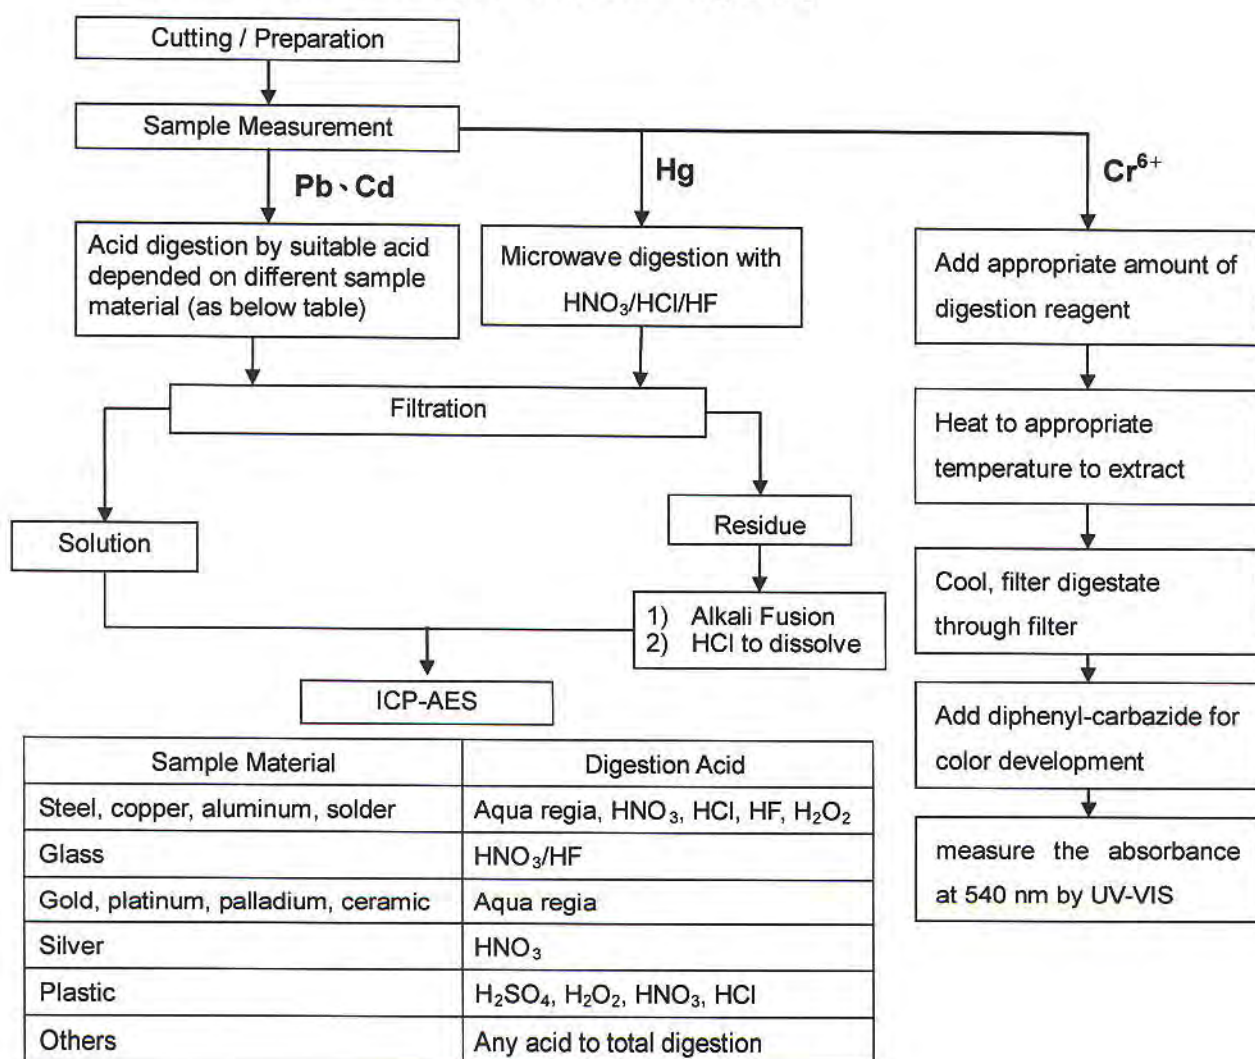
Cutting / Preparation

Sample Measurement

Pb、Cd

Hg

$Cr^{6+}$

Acid digestion by suitable acid depended on different sample material (as below table)

Microwave digestion with $HNO_3$/HCl/HF

Add appropriate amount of digestion reagent

Filtration

Heat to appropriate temperature to extract

Solution

Residue

Cool, filter digestate through filter

1) Alkali Fusion
2) HCl to dissolve

ICP-AES

Add diphenyl-carbazide for color development

measure the absorbance at 540 nm by UV-VIS

| Sample Material | Digestion Acid |
|---|---|
| Steel, copper, aluminum, solder | Aqua regia, $HNO_3$, HCl, HF, $H_2O_2$ |
| Glass | $HNO_3$/HF |
| Gold, platinum, palladium, ceramic | Aqua regia |
| Silver | $HNO_3$ |
| Plastic | $H_2SO_4$, $H_2O_2$, $HNO_3$, HCl |
| Others | Any acid to total digestion |